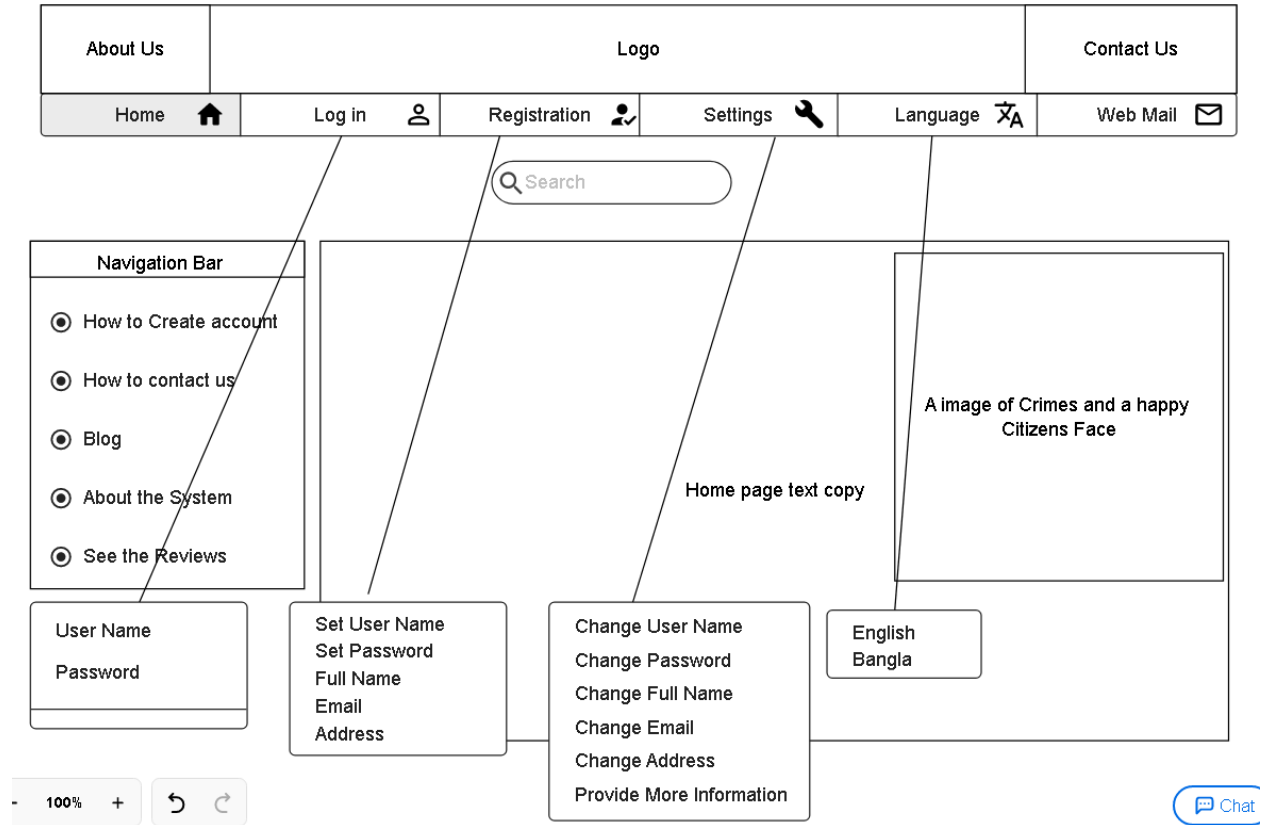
About Us

Logo

Contact Us

Home

Log in

Registration

Settings

Language

Web Mail

Search

Navigation Bar

How to Create account

How to contact us

Blog

About the System

See the Reviews

A image of Crimes and a happy Citizens Face

Home page text copy

User Name
Password

Set User Name
Set Password
Full Name
Email
Address

Change User Name
Change Password
Change Full Name
Change Email
Change Address
Provide More Information

English
Bangla

- 100% +

Chat